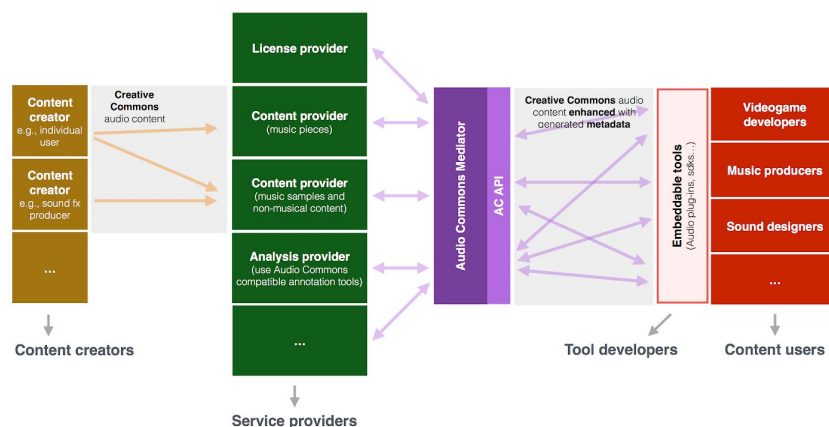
Content creator
e.g., individual user

Content creator
e.g., sound fx producer

...

Content creators

Creative Commons audio content

License provider

Content provider
(music pieces)

Content provider
(music samples and non-musical content)

Analysis provider
(use Audio Commons compatible annotation tools)

...

Service providers

Audio Commons Mediator

AC API

Creative Commons audio content enhanced with generated metadata

Embeddable tools
(Audio plug-ins, sdks...)

Tool developers

Videogame developers

Music producers

Sound designers

...

Content users